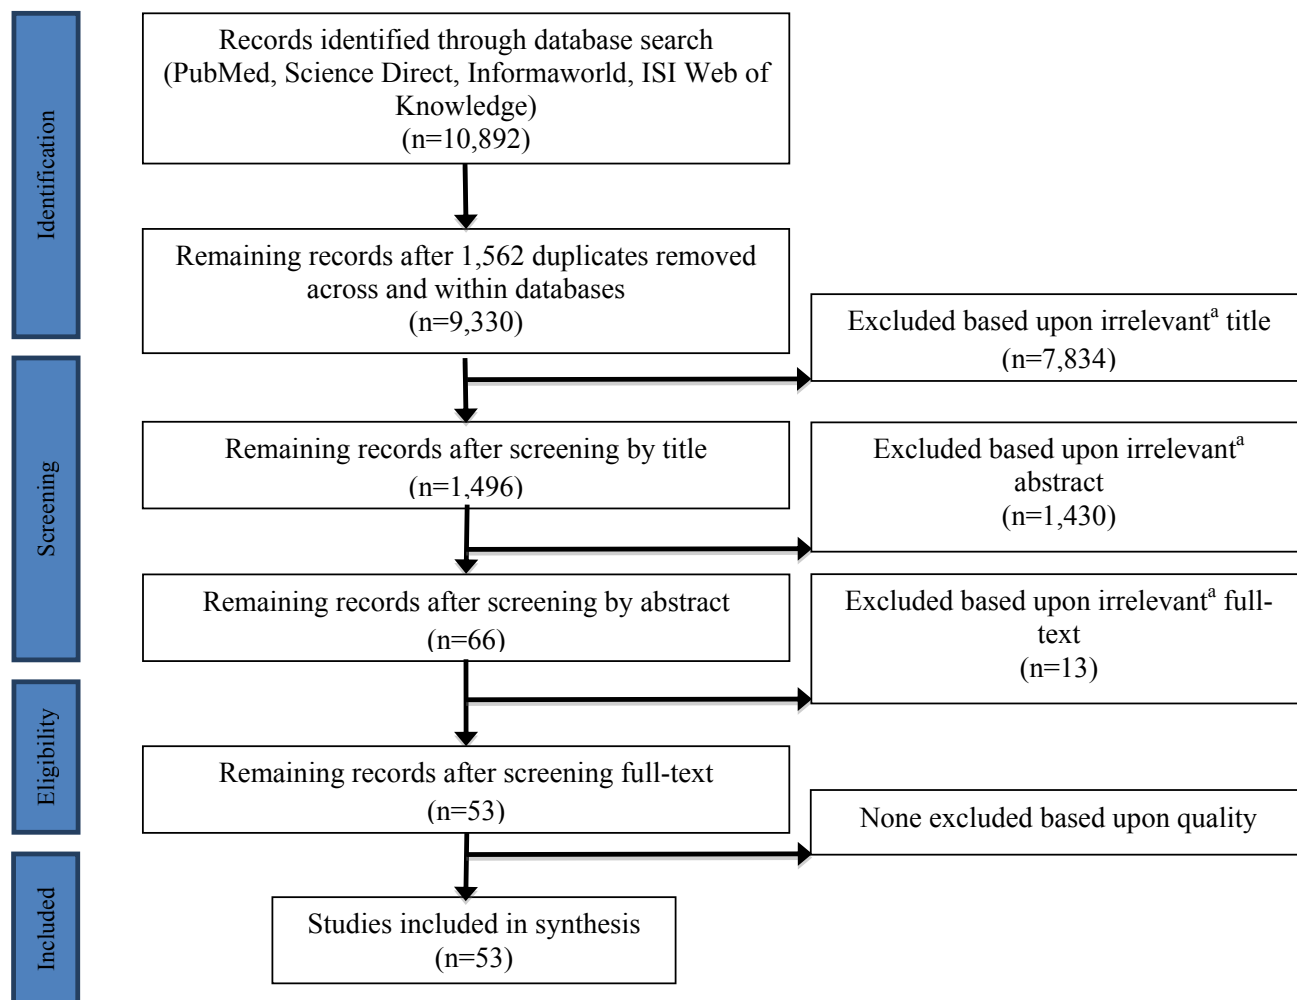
Identification

Records identified through database search (PubMed, Science Direct, Informaworld, ISI Web of Knowledge)
(n=10,892)

Remaining records after 1,562 duplicates removed across and within databases
(n=9,330)

Excluded based upon irrelevant$^{a}$ title
(n=7,834)

Screening

Remaining records after screening by title
(n=1,496)

Excluded based upon irrelevant$^{a}$ abstract
(n=1,430)

Remaining records after screening by abstract
(n=66)

Excluded based upon irrelevant$^{a}$ full-text
(n=13)

Eligibility

Remaining records after screening full-text
(n=53)

None excluded based upon quality

Included

Studies included in synthesis
(n=53)